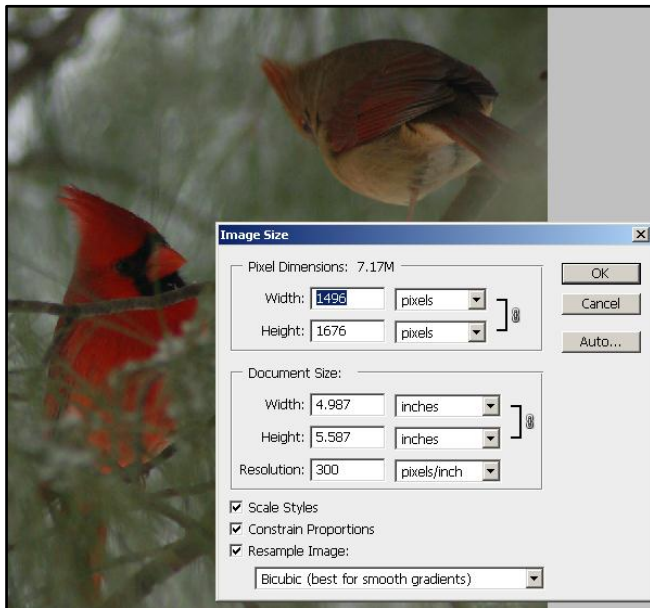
Image Size

Pixel Dimensions: 7.17M

Width: 1496 pixels
Height: 1676 pixels

OK
Cancel
Auto...

Document Size:

Width: 4.987 inches
Height: 5.587 inches
Resolution: 300 pixels/inch

☑ Scale Styles
☑ Constrain Proportions
☑ Resample Image:

Bicubic (best for smooth gradients)